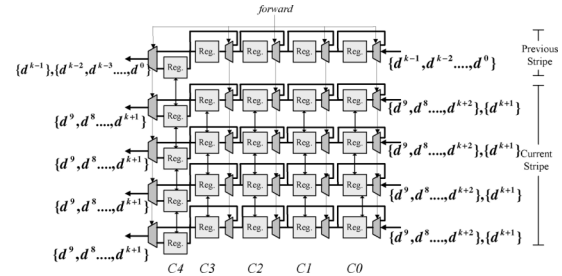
forward

Previous Stripe

$\{d^{k-1}\},\{d^{k-2},d^{k-3},...,d^{0}\}$

Reg. Reg. Reg. Reg. Reg.

$\{d^{k-1},d^{k-2},...,d^{0}\}$

Current Stripe

$\{d^{9},d^{8},...,d^{k+1}\}$

Reg. Reg. Reg. Reg. Reg.

$\{d^{9},d^{8},...,d^{k+2}\},\{d^{k+1}\}$

$\{d^{9},d^{8},...,d^{k+1}\}$

Reg. Reg. Reg. Reg. Reg.

$\{d^{9},d^{8},...,d^{k+2}\},\{d^{k+1}\}$

$\{d^{9},d^{8},...,d^{k+1}\}$

Reg. Reg. Reg. Reg. Reg.

$\{d^{9},d^{8},...,d^{k+2}\},\{d^{k+1}\}$

$\{d^{9},d^{8},...,d^{k+1}\}$

Reg. Reg. Reg. Reg. Reg.

$\{d^{9},d^{8},...,d^{k+2}\},\{d^{k+1}\}$

C4 C3 C2 C1 C0